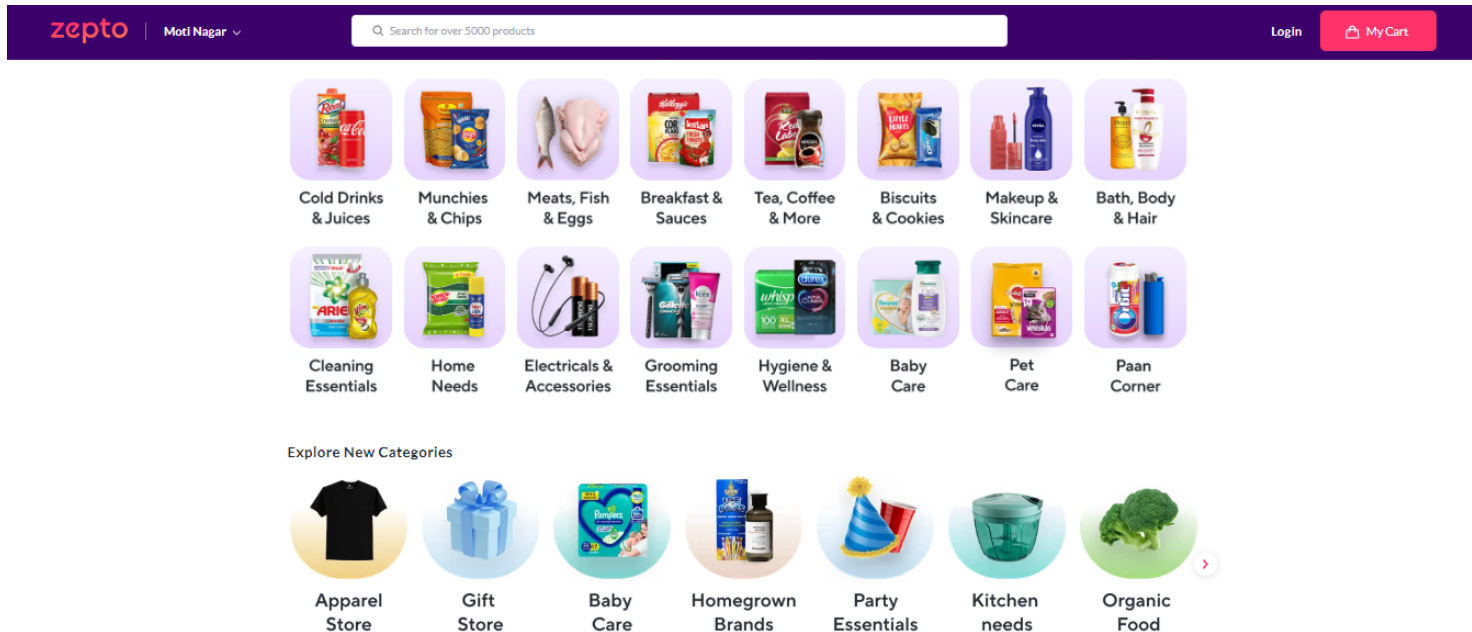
zepto | Moti Nagar

Search for over 5000 products

Login My Cart

Cold Drinks & Juices

Munchies & Chips

Meats, Fish & Eggs

Breakfast & Sauces

Tea, Coffee & More

Biscuits & Cookies

Makeup & Skincare

Bath, Body & Hair

Cleaning Essentials

Home Needs

Electricals & Accessories

Grooming Essentials

Hygiene & Wellness

Baby Care

Pet Care

Paan Corner

Explore New Categories

Apparel Store

Gift Store

Baby Care

Homegrown Brands

Party Essentials

Kitchen needs

Organic Food